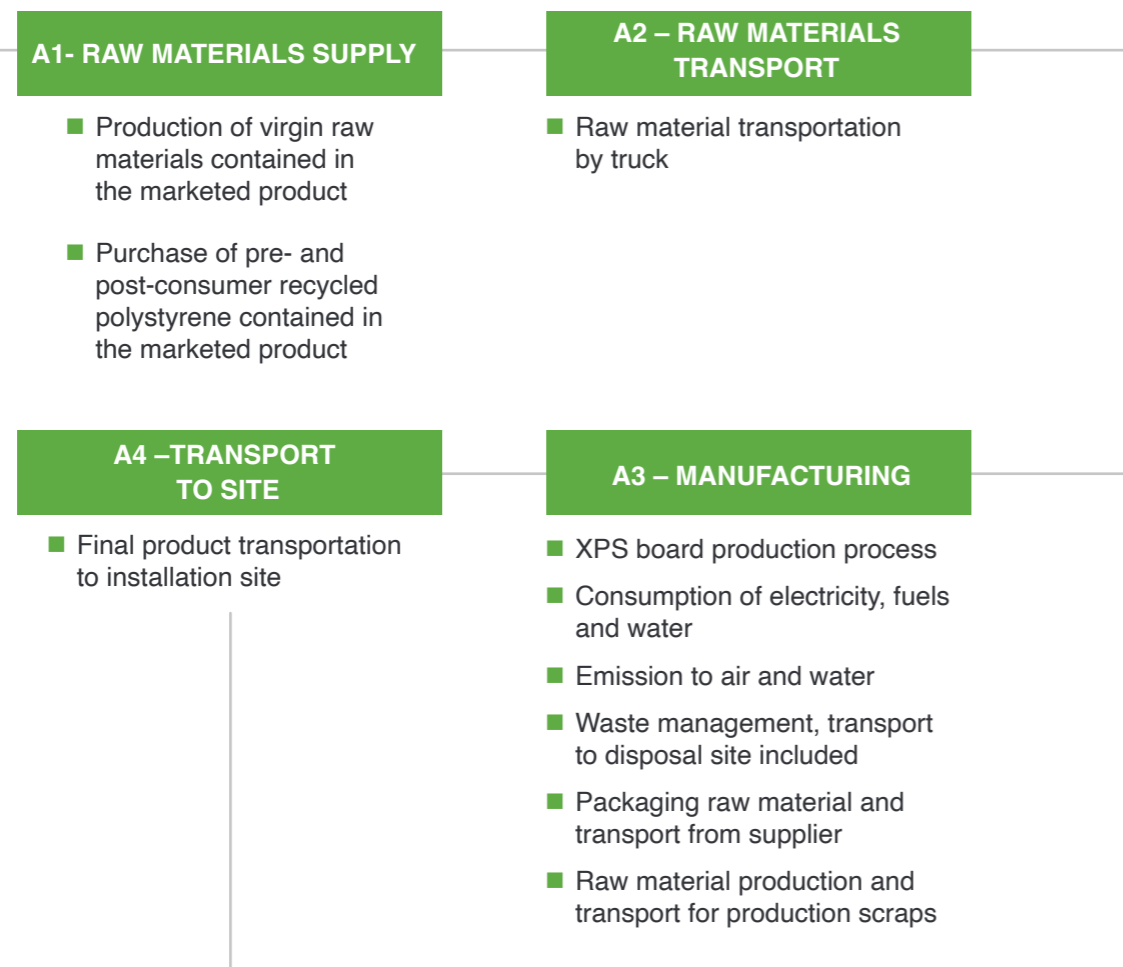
A1- RAW MATERIALS SUPPLY

■ Production of virgin raw materials contained in the marketed product

■ Purchase of pre- and post-consumer recycled polystyrene contained in the marketed product

A2 – RAW MATERIALS TRANSPORT

■ Raw material transportation by truck

A4 –TRANSPORT TO SITE

■ Final product transportation to installation site

A3 – MANUFACTURING

■ XPS board production process

■ Consumption of electricity, fuels and water

■ Emission to air and water

■ Waste management, transport to disposal site included

■ Packaging raw material and transport from supplier

■ Raw material production and transport for production scraps